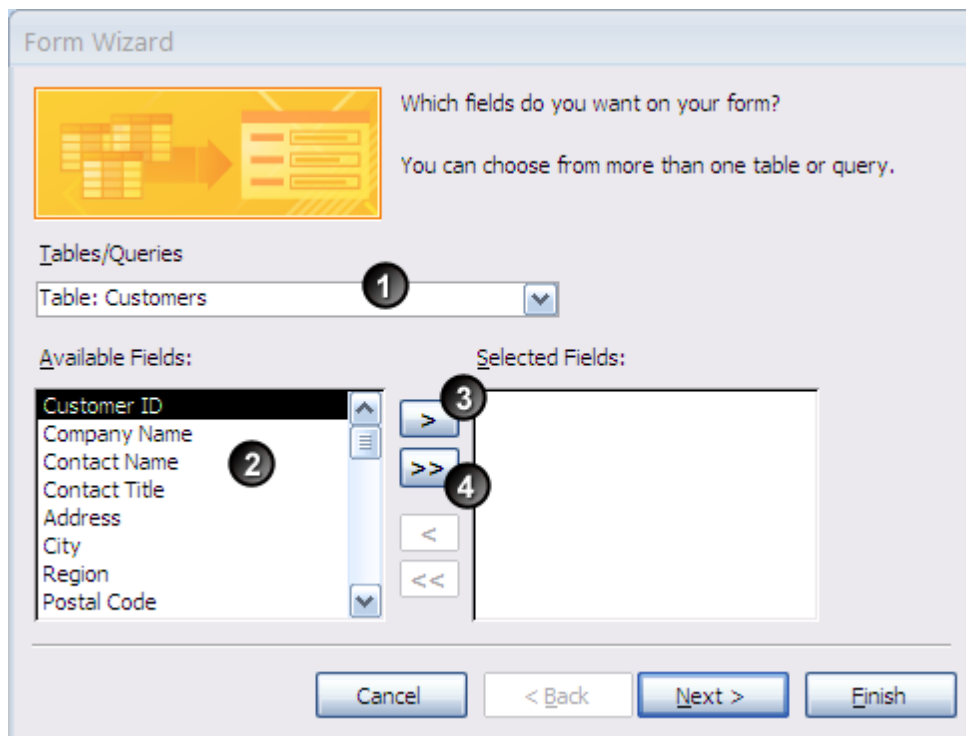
Form Wizard

Which fields do you want on your form?

You can choose from more than one table or query.

Tables/Queries

Table: Customers

1

Available Fields:

Customer ID
Company Name
Contact Name
Contact Title
Address
City
Region
Postal Code

2

Selected Fields:

>

3

>>

4

<

<<

Cancel

< Back

Next >

Finish